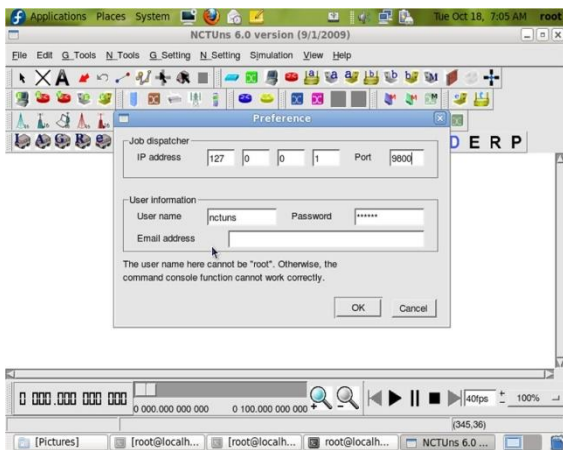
Applications Places System Tue Oct 18, 7:05 AM root

NCTUns 6.0 version (9/1/2009)

File Edit G_Tools N_Tools G_Setting N_Setting Simulation View Help

D E R P

Preference

Job dispatcher
IP address 127 0 0 1 Port 9800

User information
User name nctuns Password ******
Email address

The user name here cannot be "root". Otherwise, the command console function cannot work correctly.

OK Cancel

0 000.000 000 000 0 000.000 000 000 0 100.000 000 000 40fps 100%

(345,36)

[Pictures] [root@localh... [root@localh... root@localh... NCTUns 6.0 ...